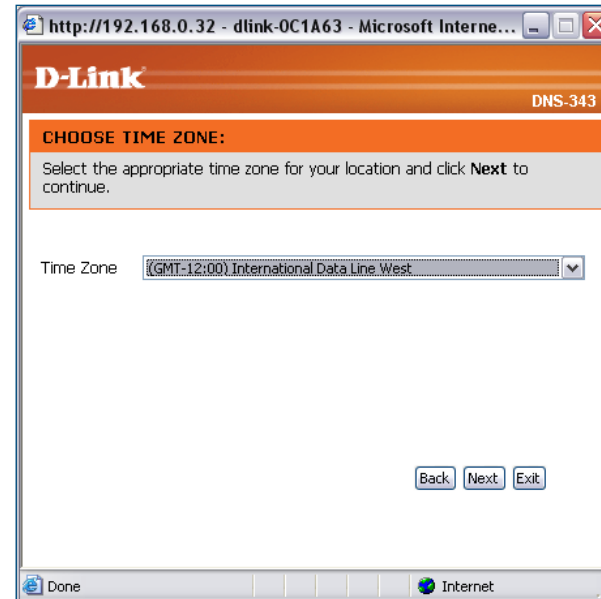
http://192.168.0.32 - dlink-0C1A63 - Microsoft Interne...

D-Link

DNS-343

CHOOSE TIME ZONE:

Select the appropriate time zone for your location and click **Next** to continue.

Time Zone (GMT-12:00) International Data Line West

Back Next Exit

Done

Internet